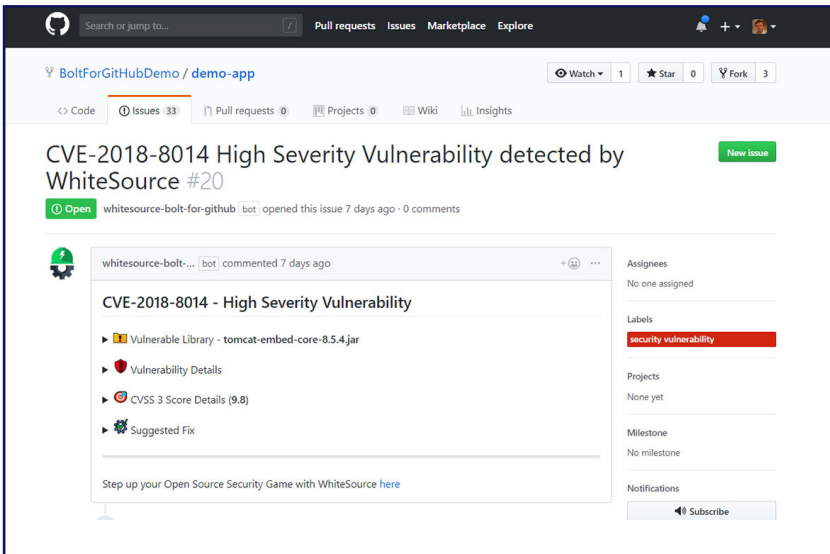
Search or jump to... / Pull requests Issues Marketplace Explore

BoltForGitHubDemo / demo-app

Watch ▾ 1 Star 0 Fork 3

<> Code Issues 33 Pull requests 0 Projects 0 Wiki Insights

CVE-2018-8014 High Severity Vulnerability detected by WhiteSource #20

New issue

Open whitesource-bolt-for-github bot opened this issue 7 days ago · 0 comments

whitesource-bolt-... bot commented 7 days ago

CVE-2018-8014 - High Severity Vulnerability

▶ Vulnerable Library - tomcat-embed-core-8.5.4.jar

▶ Vulnerability Details

▶ CVSS 3 Score Details (9.8)

▶ Suggested Fix

Step up your Open Source Security Game with WhiteSource here

Assignees
No one assigned

Labels
security vulnerability

Projects
None yet

Milestone
No milestone

Notifications
Subscribe